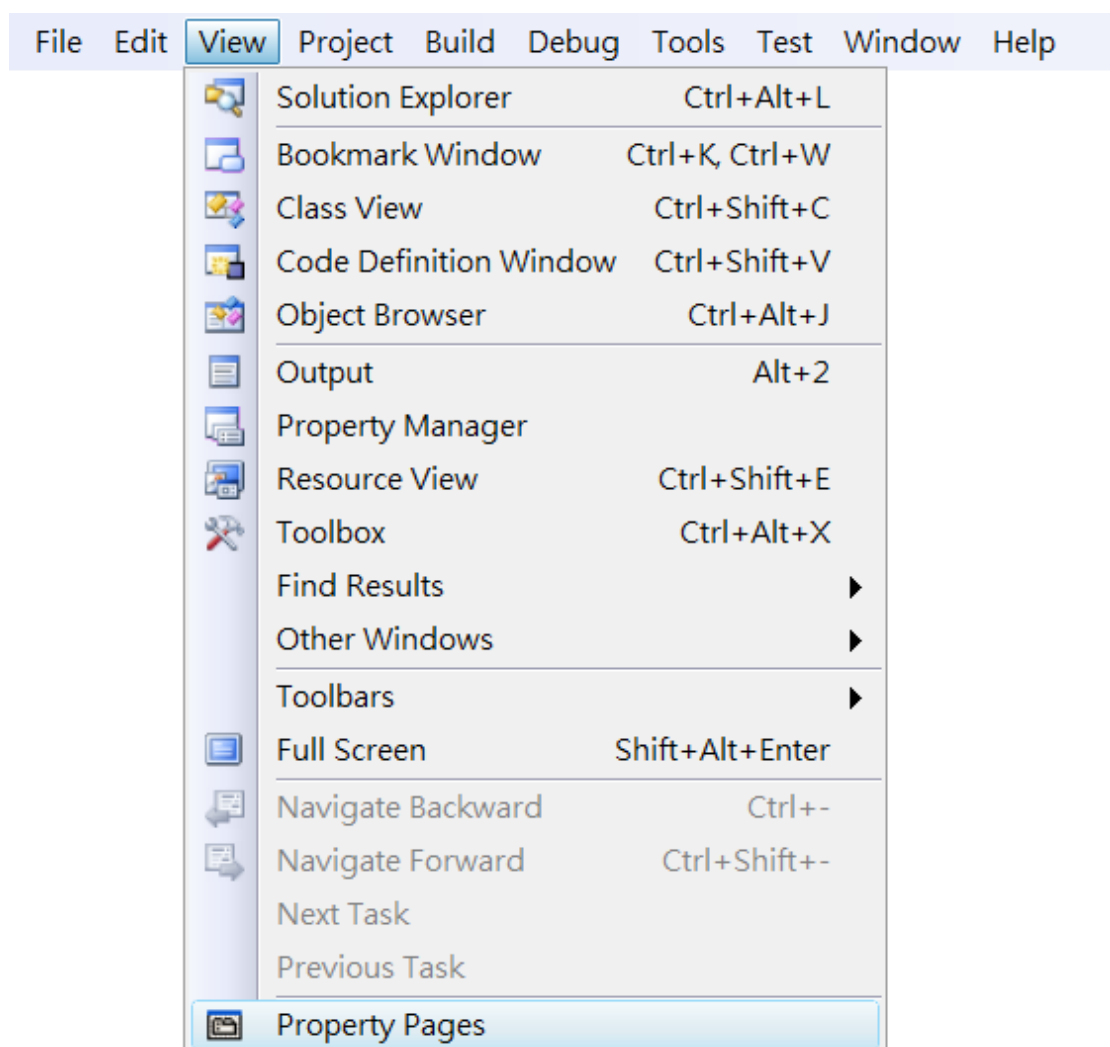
File Edit View Project Build Debug Tools Test Window Help

Solution Explorer Ctrl+Alt+L
Bookmark Window Ctrl+K, Ctrl+W
Class View Ctrl+Shift+C
Code Definition Window Ctrl+Shift+V
Object Browser Ctrl+Alt+J
Output Alt+2
Property Manager
Resource View Ctrl+Shift+E
Toolbox Ctrl+Alt+X
Find Results
Other Windows
Toolbars
Full Screen Shift+Alt+Enter
Navigate Backward Ctrl+-
Navigate Forward Ctrl+Shift+-
Next Task
Previous Task
Property Pages